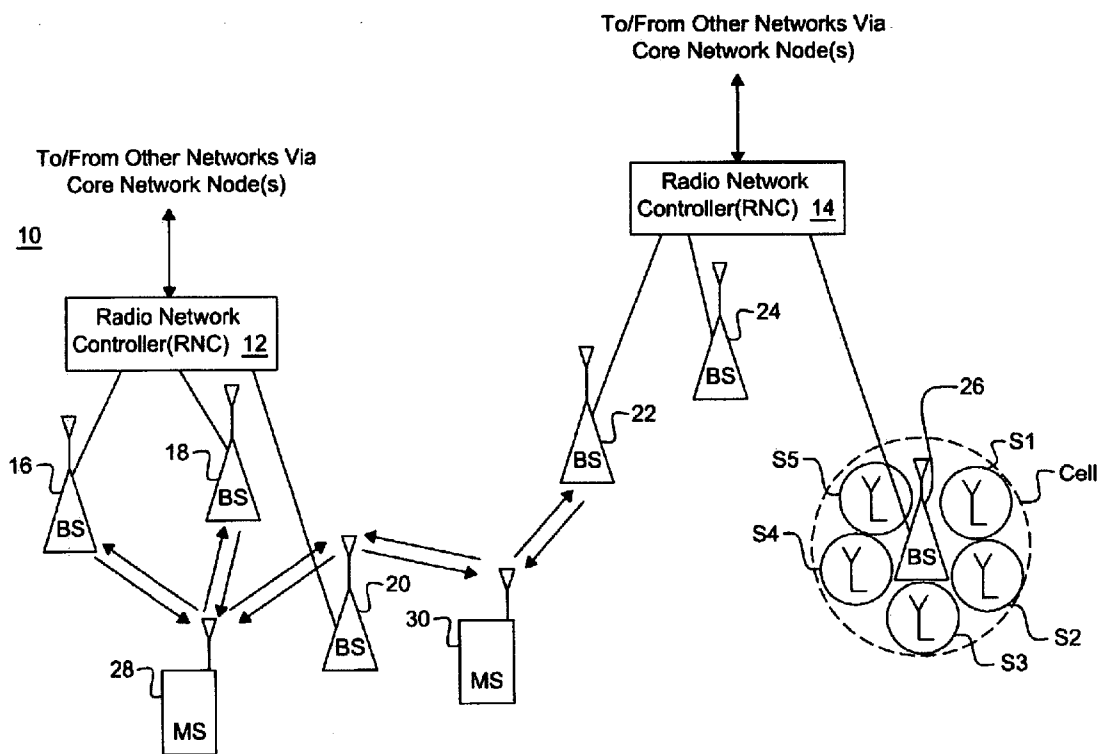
To/From Other Networks Via Core Network Node(s)

To/From Other Networks Via Core Network Node(s)

10

Radio Network Controller(RNC) 14

Radio Network Controller(RNC) 12

24

BS

26

22

S1

S5

Cell

BS

16

18

BS

S4

BS

BS

BS

20

30

S2

BS

S3

MS

28

MS